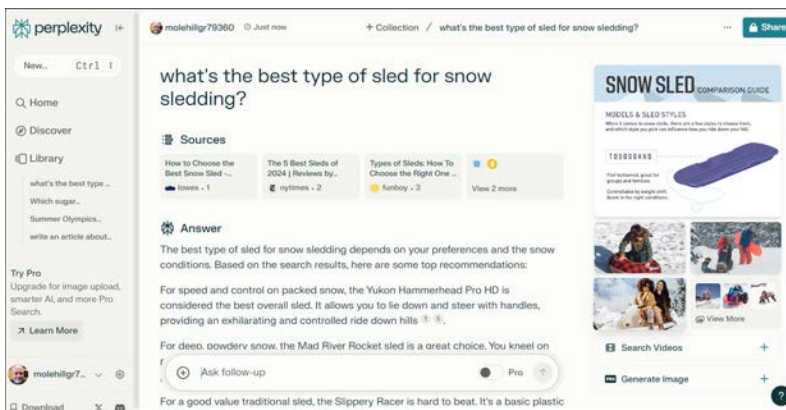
perplexity

New... Ctrl I

Home

Discover

Library

what's the best type ...

Which sugar...

Summer Olympics...

write an article about...

Try Pro

Upgrade for image upload, smarter AI, and more Pro Search.

Learn More

molehillgr7...

Download

molehillgr79360 Just now

+ Collection / what's the best type of sled for snow sledding?

Share

what's the best type of sled for snow sledding?

Sources

How to Choose the Best Snow Sled -... lowes · 1

The 5 Best Sleds of 2024 | Reviews by... nytimes · 2

Types of Sleds: How To Choose the Right One ... funboy · 3

View 2 more

Answer

The best type of sled for snow sledding depends on your preferences and the snow conditions. Based on the search results, here are some top recommendations:

For speed and control on packed snow, the Yukon Hammerhead Pro HD is considered the best overall sled. It allows you to lie down and steer with handles, providing an exhilarating and controlled ride down hills 1 5.

For deep, powdery snow, the Mad River Rocket sled is a great choice. You kneel on

Ask follow-up

Pro

For a good value traditional sled, the Slippery Racer is hard to beat. It's a basic plastic

SNOW SLED COMPARISON GUIDE

MODELS & SLED STYLES

TOBOGGANS

View More

Search Videos

Generate Image

?